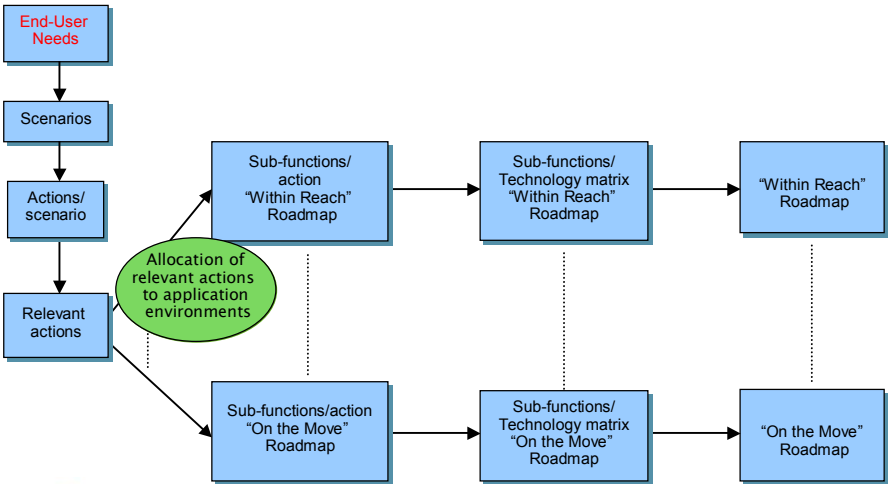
End-User Needs

Scenarios

Actions/ scenario

Relevant actions

Allocation of relevant actions to application environments

Sub-functions/ action "Within Reach" Roadmap

Sub-functions/ Technology matrix "Within Reach" Roadmap

"Within Reach" Roadmap

Sub-functions/action "On the Move" Roadmap

Sub-functions/ Technology matrix "On the Move" Roadmap

"On the Move" Roadmap